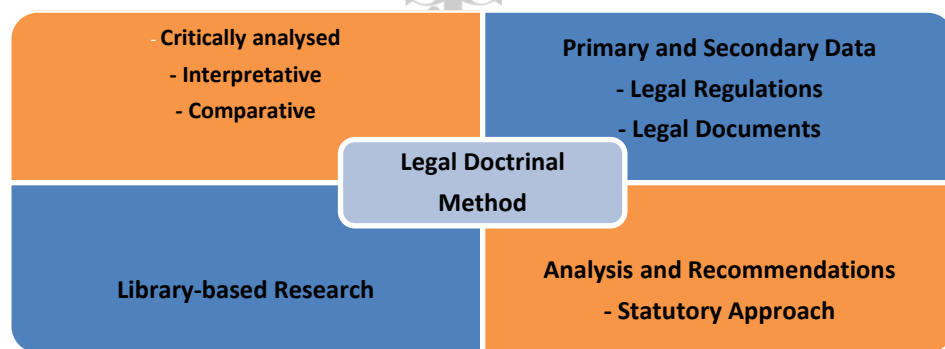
- Critically analysed
- Interpretative
- Comparative

Primary and Secondary Data
- Legal Regulations
- Legal Documents

Legal Doctrinal Method

Library-based Research

Analysis and Recommendations
- Statutory Approach